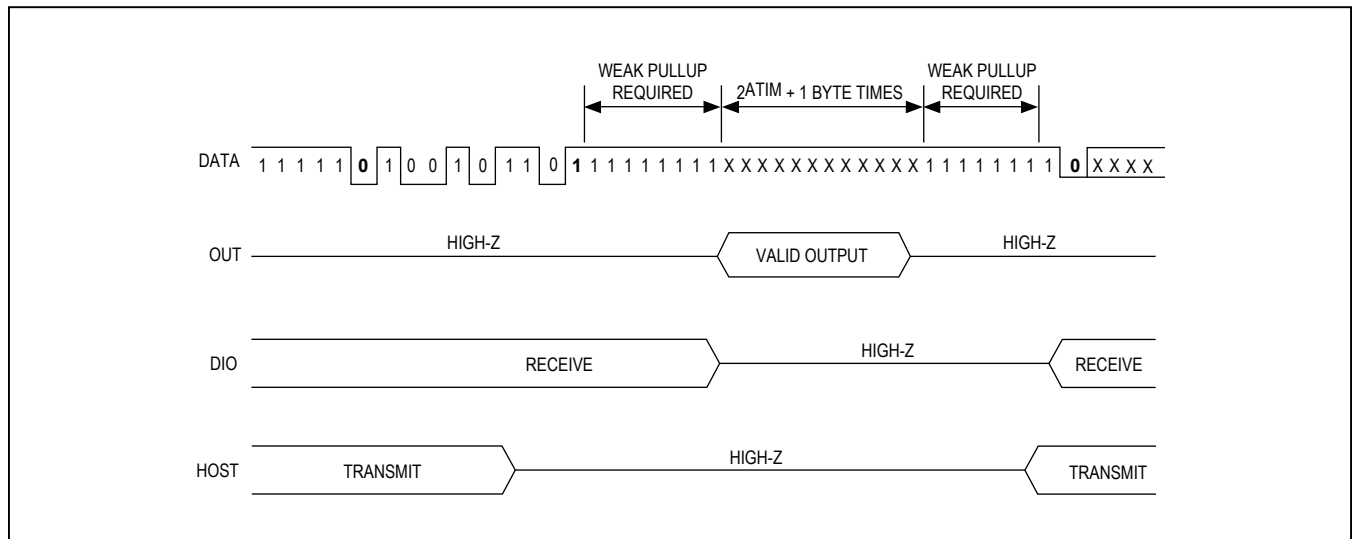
WEAK PULLUP REQUIRED

$2^{ATIM}$ + 1 BYTE TIMES

WEAK PULLUP REQUIRED

DATA 1 1 1 1 1 0 1 0 0 1 0 1 1 0 1 1 1 1 1 1 1 1 1 X X X X X X X X X X X X X 1 1 1 1 1 1 1 1 0 X X X X

OUT HIGH-Z VALID OUTPUT HIGH-Z

DIO RECEIVE HIGH-Z RECEIVE

HOST TRANSMIT HIGH-Z TRANSMIT